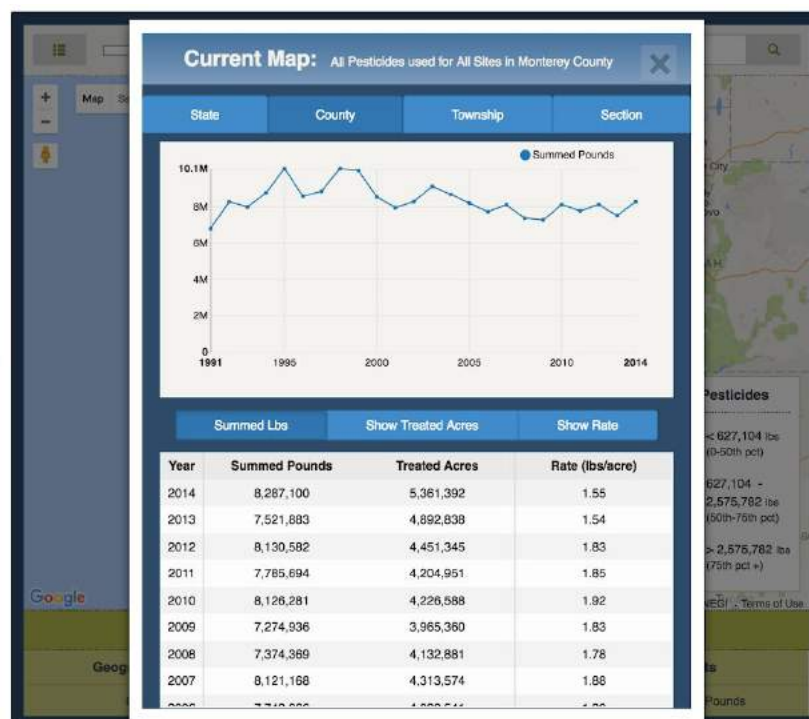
Current Map: All Pesticides used for All Sites in Monterey County

State | County | Township | Section

Summed Pounds

10.1M
8M
6M
4M
2M
0
1991 1995 2000 2005 2010 2014

Summed Lbs | Show Treated Acres | Show Rate

| Year | Summed Pounds | Treated Acres | Rate (lbs/acre) |
|---|---|---|---|
| 2014 | 8,287,100 | 5,361,392 | 1.55 |
| 2013 | 7,521,883 | 4,892,838 | 1.54 |
| 2012 | 8,130,582 | 4,451,345 | 1.83 |
| 2011 | 7,785,694 | 4,204,951 | 1.85 |
| 2010 | 8,126,281 | 4,226,588 | 1.92 |
| 2009 | 7,274,936 | 3,965,360 | 1.83 |
| 2008 | 7,374,369 | 4,132,881 | 1.78 |
| 2007 | 8,121,168 | 4,313,574 | 1.88 |
| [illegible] | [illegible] | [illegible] | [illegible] |

Map

Pesticides
< 627,104 lbs (0-50th pct)
627,104 - 2,575,782 lbs (50th-75th pct)
> 2,575,782 lbs (75th pct +)

Google
Terms of Use
Geog
Pounds